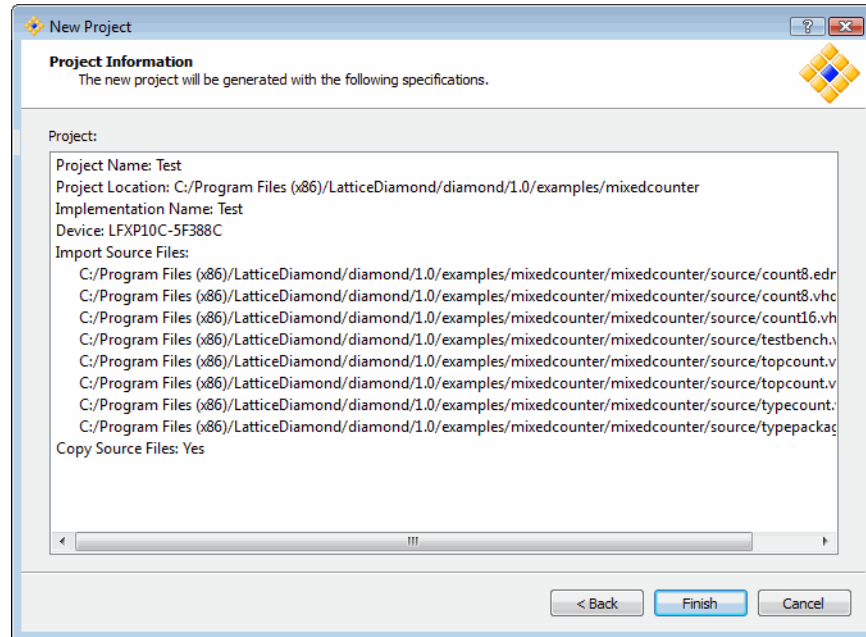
New Project

?

Project Information
The new project will be generated with the following specifications.

Project:

Project Name: Test
Project Location: C:/Program Files (x86)/LatticeDiamond/diamond/1.0/examples/mixedcounter
Implementation Name: Test
Device: LFXP10C-5F388C
Import Source Files:
C:/Program Files (x86)/LatticeDiamond/diamond/1.0/examples/mixedcounter/mixedcounter/source/count8.edr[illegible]
C:/Program Files (x86)/LatticeDiamond/diamond/1.0/examples/mixedcounter/mixedcounter/source/count8.vhc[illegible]
C:/Program Files (x86)/LatticeDiamond/diamond/1.0/examples/mixedcounter/mixedcounter/source/count16.vh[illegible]
C:/Program Files (x86)/LatticeDiamond/diamond/1.0/examples/mixedcounter/mixedcounter/source/testbench.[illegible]
C:/Program Files (x86)/LatticeDiamond/diamond/1.0/examples/mixedcounter/mixedcounter/source/topcount.v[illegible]
C:/Program Files (x86)/LatticeDiamond/diamond/1.0/examples/mixedcounter/mixedcounter/source/topcount.v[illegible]
C:/Program Files (x86)/LatticeDiamond/diamond/1.0/examples/mixedcounter/mixedcounter/source/typecount.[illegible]
C:/Program Files (x86)/LatticeDiamond/diamond/1.0/examples/mixedcounter/mixedcounter/source/typepackag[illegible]
Copy Source Files: Yes

< Back
Finish
Cancel